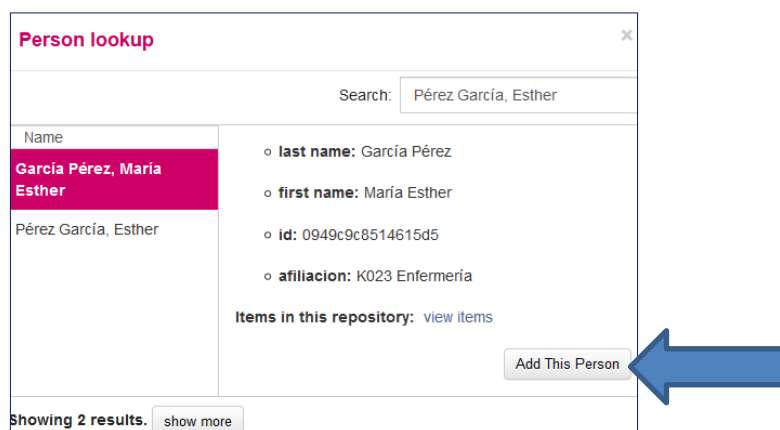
Person lookup

×

Search: Pérez García, Esther

Name

García Pérez, María Esther

Pérez García, Esther

- last name: García Pérez
- first name: María Esther
- id: 0949c9c8514615d5
- afiliacion: K023 Enfermería

Items in this repository: view items

Add This Person

Showing 2 results. show more